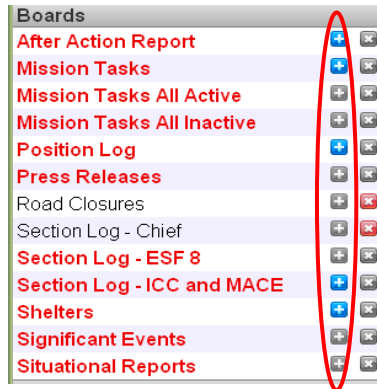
Boards
After Action Report
Mission Tasks
Mission Tasks All Active
Mission Tasks All Inactive
Position Log
Press Releases
Road Closures
Section Log - Chief
Section Log - ESF 8
Section Log - ICC and MACE
Shelters
Significant Events
Situational Reports